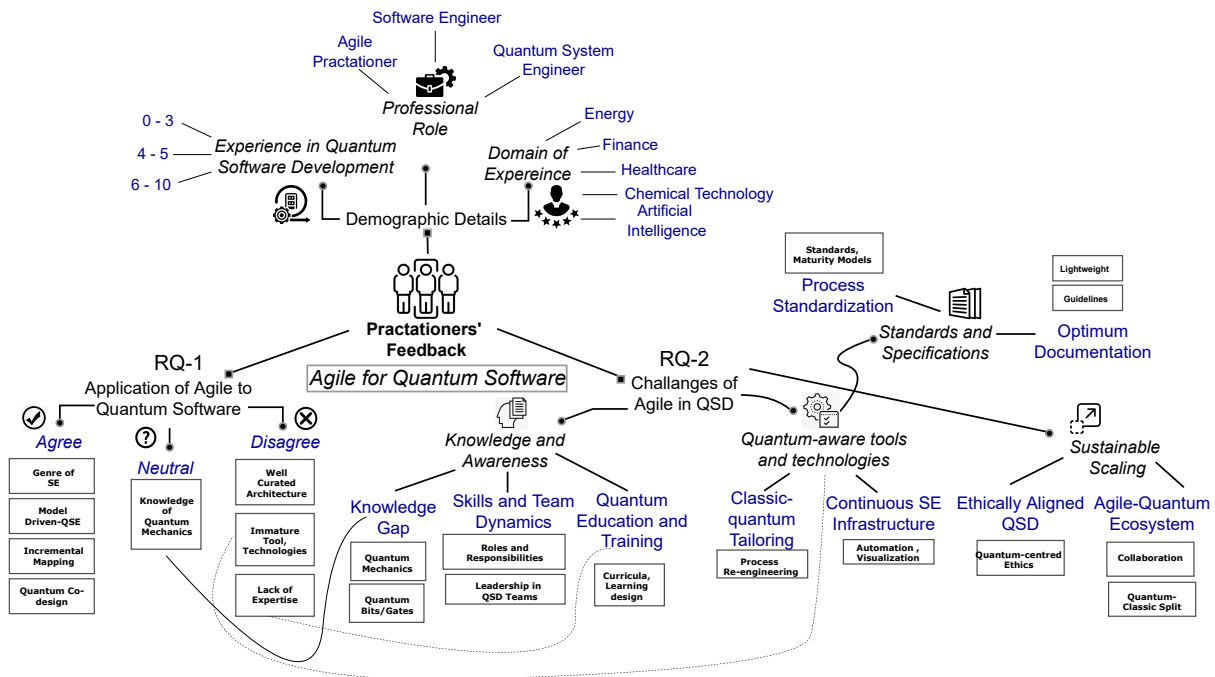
Software Engineer

Agile Practationer

Quantum System Engineer

Professional Role

0 - 3

4 - 5

6 - 10

Experience in Quantum Software Development

Energy

Finance

Healthcare

Chemical Technology

Artificial Intelligence

Domain of Expereince

Demographic Details

Practationers' Feedback

Standards, Maturity Models

Process Standardization

Lightweight

Guidelines

Standards and Specifications

Optimum Documentation

RQ-1

Application of Agile to Quantum Software

Agile for Quantum Software

RQ-2

Challanges of Agile in QSD

Agree

Neutral

Disagree

Genre of SE

Model Driven-QSE

Incremental Mapping

Quantum Co-design

Knowledge of Quantum Mechanics

Well Curated Architecture

Immature Tool, Technologies

Lack of Expertise

Knowledge and Awareness

Knowledge Gap

Quantum Mechanics

Quantum Bits/Gates

Skills and Team Dynamics

Roles and Responsibilities

Leadership in QSD Teams

Quantum Education and Training

Curricula, Learning design

Quantum-aware tools and technologies

Classic-quantum Tailoring

Process Re-engineering

Continuous SE Infrastructure

Automation , Visualization

Sustainable Scaling

Ethically Aligned QSD

Quantum-centred Ethics

Agile-Quantum Ecosystem

Collaboration

Quantum-Classic Split